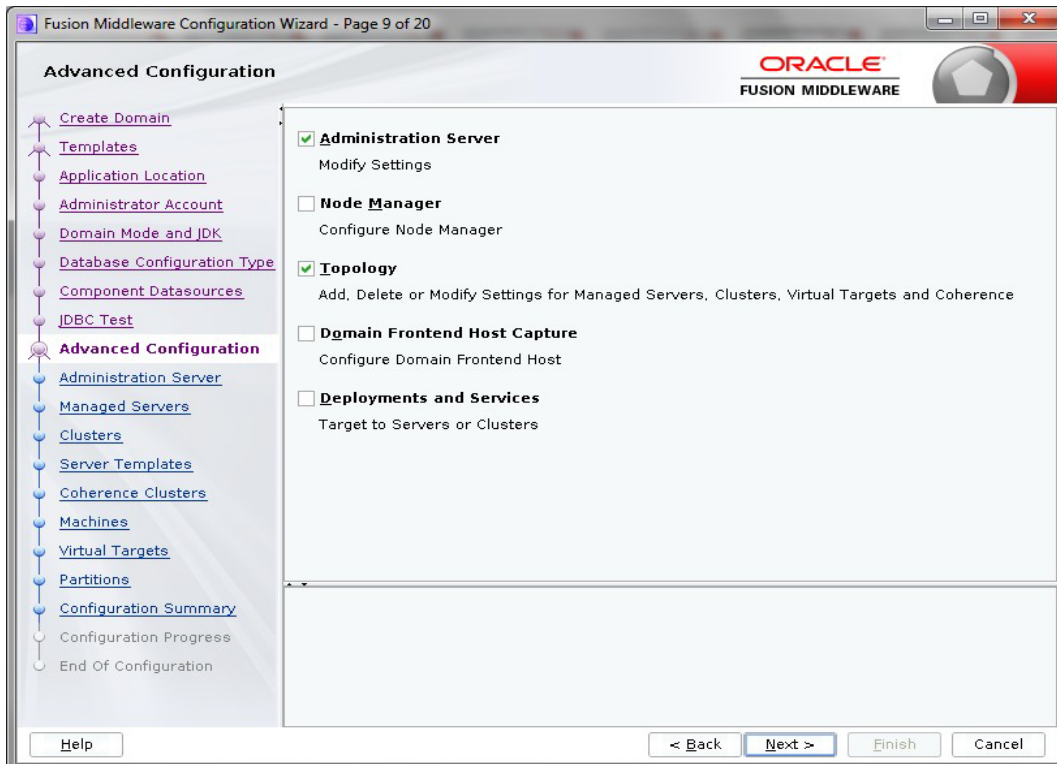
Fusion Middleware Configuration Wizard - Page 9 of 20

Advanced Configuration

ORACLE
FUSION MIDDLEWARE

Create Domain
Templates
Application Location
Administrator Account
Domain Mode and JDK
Database Configuration Type
Component Datasources
JDBC Test
Advanced Configuration
Administration Server
Managed Servers
Clusters
Server Templates
Coherence Clusters
Machines
Virtual Targets
Partitions
Configuration Summary
Configuration Progress
End Of Configuration

Administration Server
Modify Settings

Node Manager
Configure Node Manager

Topology
Add, Delete or Modify Settings for Managed Servers, Clusters, Virtual Targets and Coherence

Domain Frontend Host Capture
Configure Domain Frontend Host

Deployments and Services
Target to Servers or Clusters

Help

< Back

Next >

Finish

Cancel